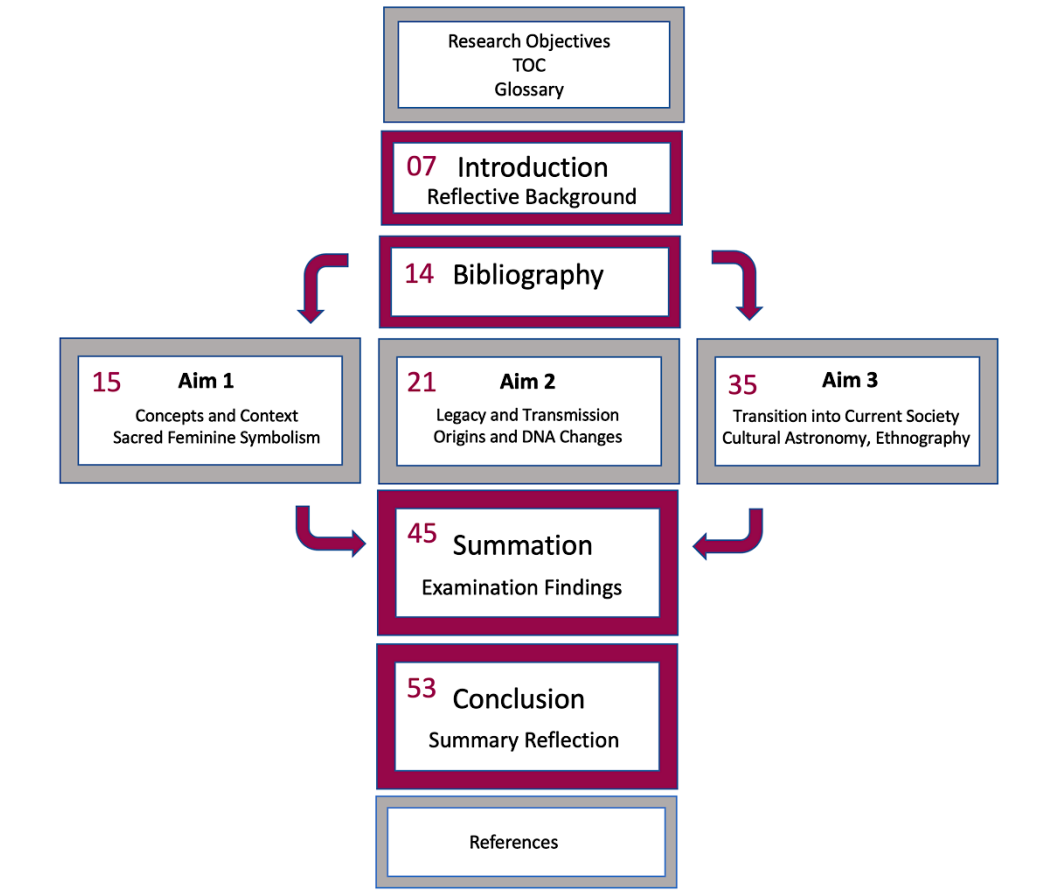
Research Objectives
TOC
Glossary

07 Introduction
Reflective Background

14 Bibliography

15 Aim 1
Concepts and Context
Sacred Feminine Symbolism

21 Aim 2
Legacy and Transmission
Origins and DNA Changes

35 Aim 3
Transition into Current Society
Cultural Astronomy, Ethnography

45 Summation
Examination Findings

53 Conclusion
Summary Reflection

References